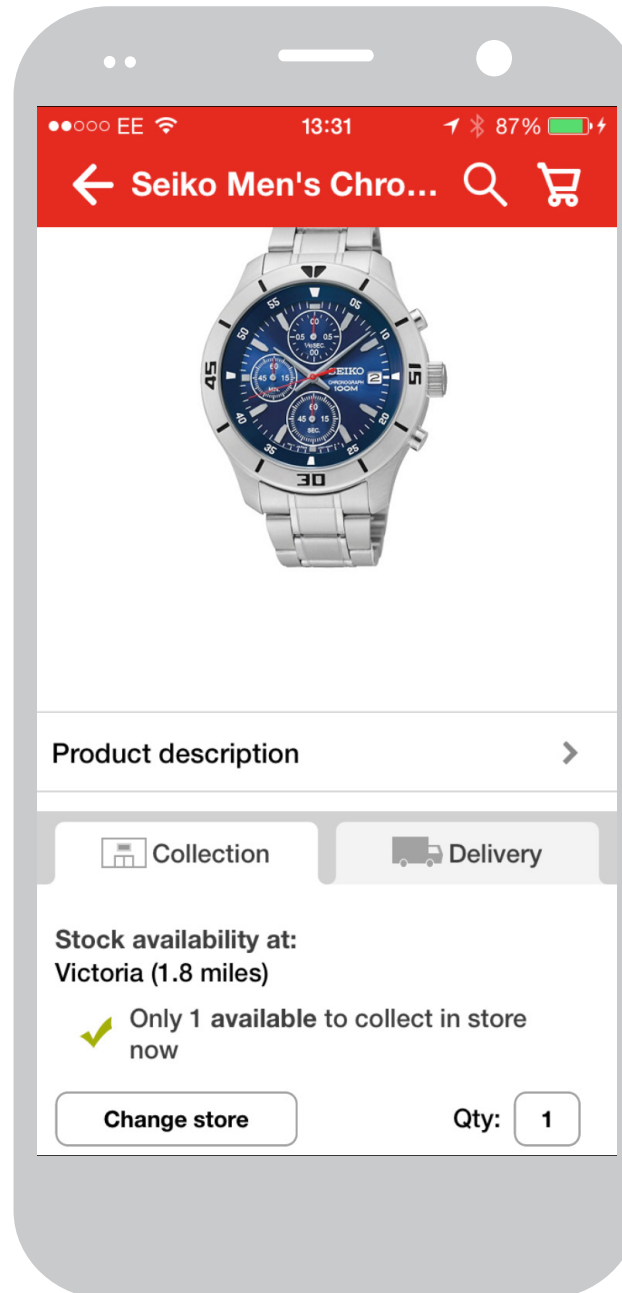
●●○○○ EE 13:31 87%

Seiko Men's Chro...

SEIKO
CHRONOGRAPH
100M
55 50 45 40 35 30 25 20 15 10 5 60
45 15 30
1/10 SEC
MIN.
SEC.

Product description

Collection

Delivery

Stock availability at:
Victoria (1.8 miles)

Only 1 available to collect in store now

Change store

Qty: 1